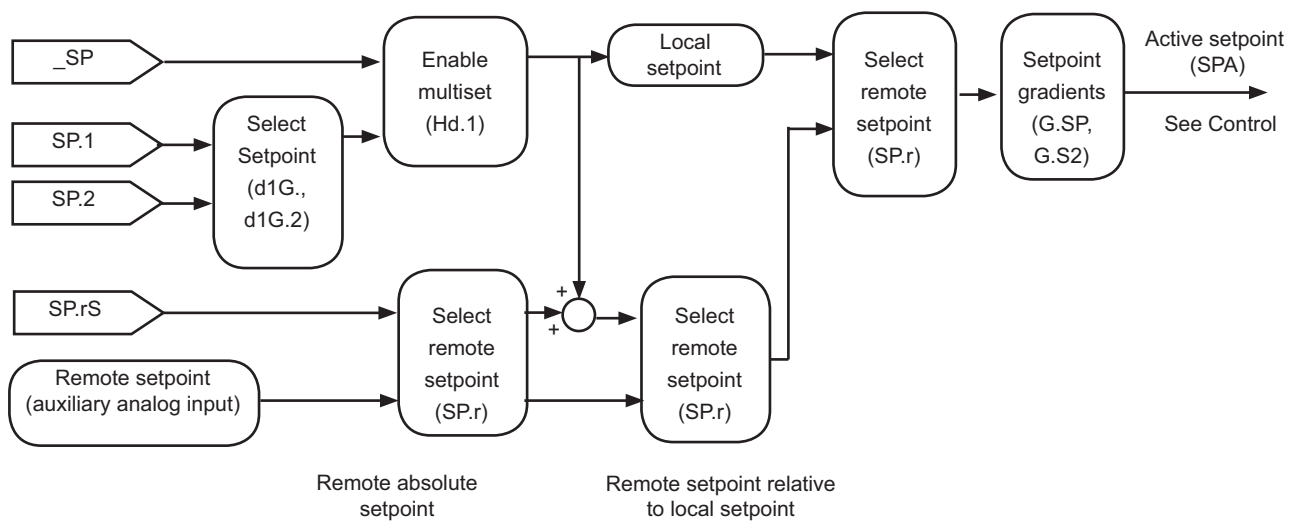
_SP

SP.1

SP.2

Select Setpoint (d1G., d1G.2)

Enable multiset (Hd.1)

Local setpoint

Select remote setpoint (SP.r)

Setpoint gradients (G.SP, G.S2)

Active setpoint (SPA)

See Control

SP.rS

Remote setpoint (auxiliary analog input)

Select remote setpoint (SP.r)

+

+

Select remote setpoint (SP.r)

Remote absolute setpoint

Remote setpoint relative to local setpoint